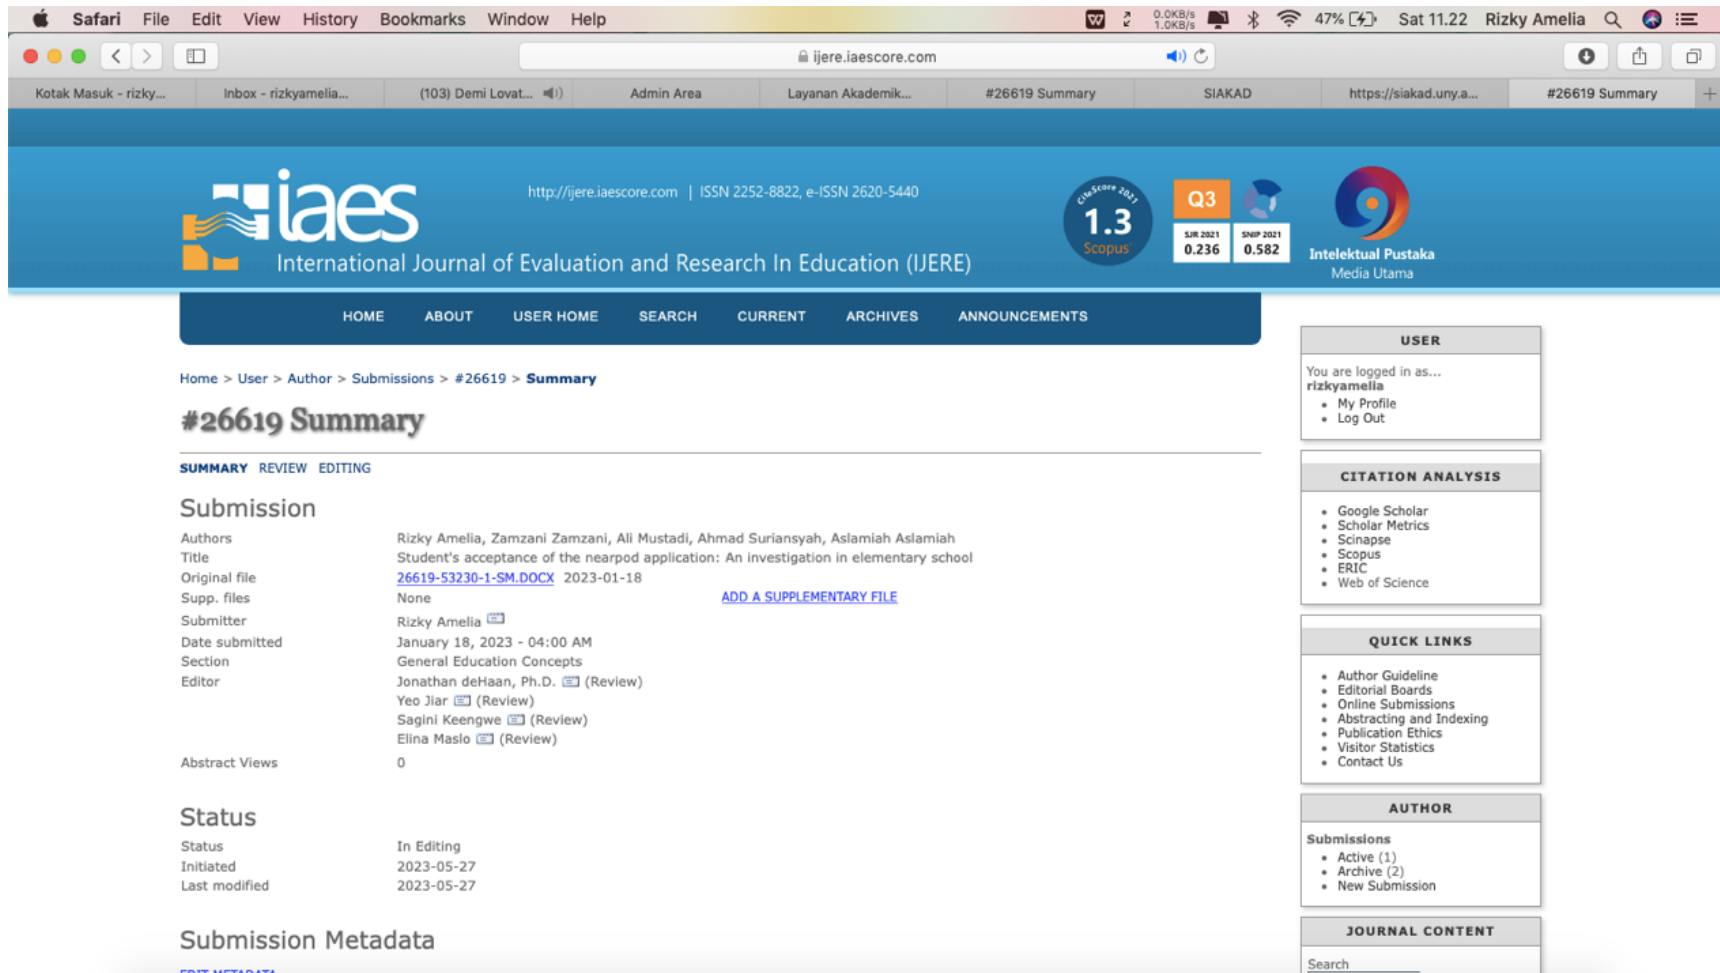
Safari File Edit View History Bookmarks Window Help
0.0KB/s 1.0KB/s 47% Sat 11.22 Rizky Amelia

ijere.iaescore.com

Kotak Masuk - rizky... Inbox - rizkyamelia... (103) Demi Lovat... Admin Area Layanan Akademik... #26619 Summary SIAKAD https://siakad.uny.a... #26619 Summary

iaes
http://ijere.iaescore.com | ISSN 2252-8822, e-ISSN 2620-5440
International Journal of Evaluation and Research In Education (IJERE)
CiteScore 2021 1.3 Scopus
Q3
SJR 2021 0.236
SNIP 2021 0.582
Intelektual Pustaka Media Utama

HOME ABOUT USER HOME SEARCH CURRENT ARCHIVES ANNOUNCEMENTS

Home > User > Author > Submissions > #26619 > Summary

#26619 Summary

SUMMARY REVIEW EDITING

Submission

| Authors | Rizky Amelia, Zamzani Zamzani, Ali Mustadi, Ahmad Suriansyah, Aslamiah Aslamiah |
|---|---|
| Title | Student's acceptance of the nearpod application: An investigation in elementary school |
| Original file | 26619-53230-1-SM.DOCX 2023-01-18 |
| Supp. files | None ADD A SUPPLEMENTARY FILE |
| Submitter | Rizky Amelia |
| Date submitted | January 18, 2023 - 04:00 AM |
| Section | General Education Concepts |
| Editor | Jonathan deHaan, Ph.D. (Review) Yeo Jiar (Review) Sagini Keengwe (Review) Elina Maslo (Review) |
| Abstract Views | 0 |

Status

| Status | In Editing |
|---|---|
| Initiated | 2023-05-27 |
| Last modified | 2023-05-27 |

Submission Metadata

USER
You are logged in as...
rizkyamelia
• My Profile
• Log Out

CITATION ANALYSIS
• Google Scholar
• Scholar Metrics
• Scinapse
• Scopus
• ERIC
• Web of Science

QUICK LINKS
• Author Guideline
• Editorial Boards
• Online Submissions
• Abstracting and Indexing
• Publication Ethics
• Visitor Statistics
• Contact Us

AUTHOR
Submissions
• Active (1)
• Archive (2)
• New Submission

JOURNAL CONTENT
Search